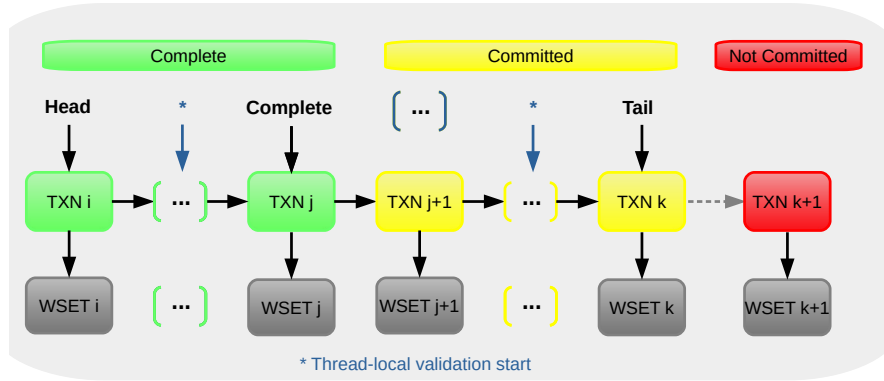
Complete

Committed

Not Committed

Head

*

Complete

...

*

Tail

TXN i

...

TXN j

TXN j+1

...

TXN k

TXN k+1

WSET i

...

WSET j

WSET j+1

...

WSET k

WSET k+1

* Thread-local validation start